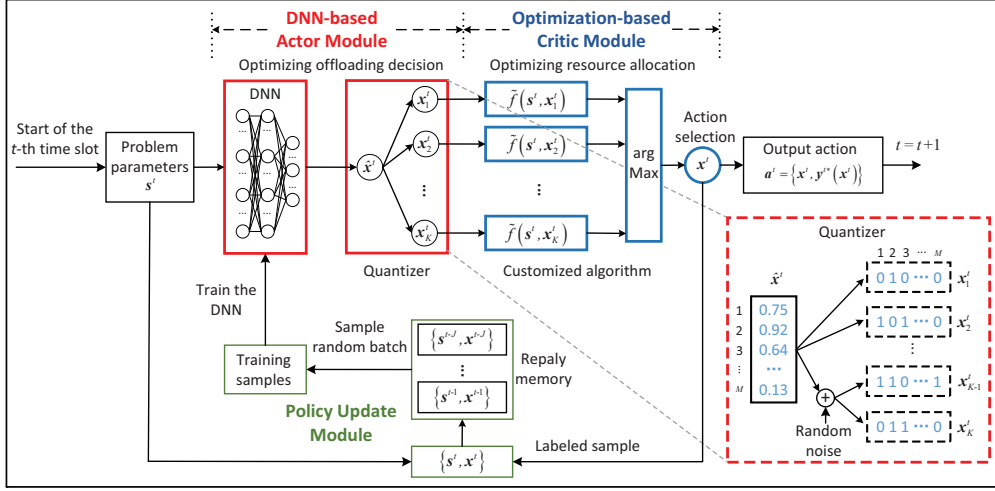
DNN-based Actor Module

Optimization-based Critic Module

Optimizing offloading decision

Optimizing resource allocation

DNN

Start of the $t$-th time slot

Problem parameters $\boldsymbol{s}^t$

$\hat{\boldsymbol{x}}^t$

$\boldsymbol{x}_1^t$

$\boldsymbol{x}_2^t$

$\vdots$

$\boldsymbol{x}_K^t$

$\tilde{f}\left(\boldsymbol{s}^t, \boldsymbol{x}_1^t\right)$

$\tilde{f}\left(\boldsymbol{s}^t, \boldsymbol{x}_2^t\right)$

$\vdots$

$\tilde{f}\left(\boldsymbol{s}^t, \boldsymbol{x}_K^t\right)$

arg Max

Action selection

$\boldsymbol{x}^t$

Output action

$\boldsymbol{a}^t = \left\{\boldsymbol{x}^t, \boldsymbol{y}^{t*}\left(\boldsymbol{x}^t\right)\right\}$

$t = t + 1$

Quantizer

Customized algorithm

Train the DNN

Sample random batch

$\left\{\boldsymbol{s}^{t-J}, \boldsymbol{x}^{t-J}\right\}$

$\vdots$

$\left\{\boldsymbol{s}^{t-1}, \boldsymbol{x}^{t-1}\right\}$

Repaly memory

Training samples

Policy Update Module

$\left\{\boldsymbol{s}^t, \boldsymbol{x}^t\right\}$

Labeled sample

Quantizer

$\hat{\boldsymbol{x}}^t$

1 2 3 ⋯ $M$

| | |
|---|---|
| 1 | 0.75 |
| 2 | 0.92 |
| 3 | 0.64 |
| $\vdots$ | ⋯ |
| $M$ | 0.13 |

0 1 0 ⋯ 0 $\boldsymbol{x}_1^t$

1 0 1 ⋯ 0 $\boldsymbol{x}_2^t$

$\vdots$

1 1 0 ⋯ 1 $\boldsymbol{x}_{K-1}^t$

0 1 1 ⋯ 0 $\boldsymbol{x}_K^t$

Random noise